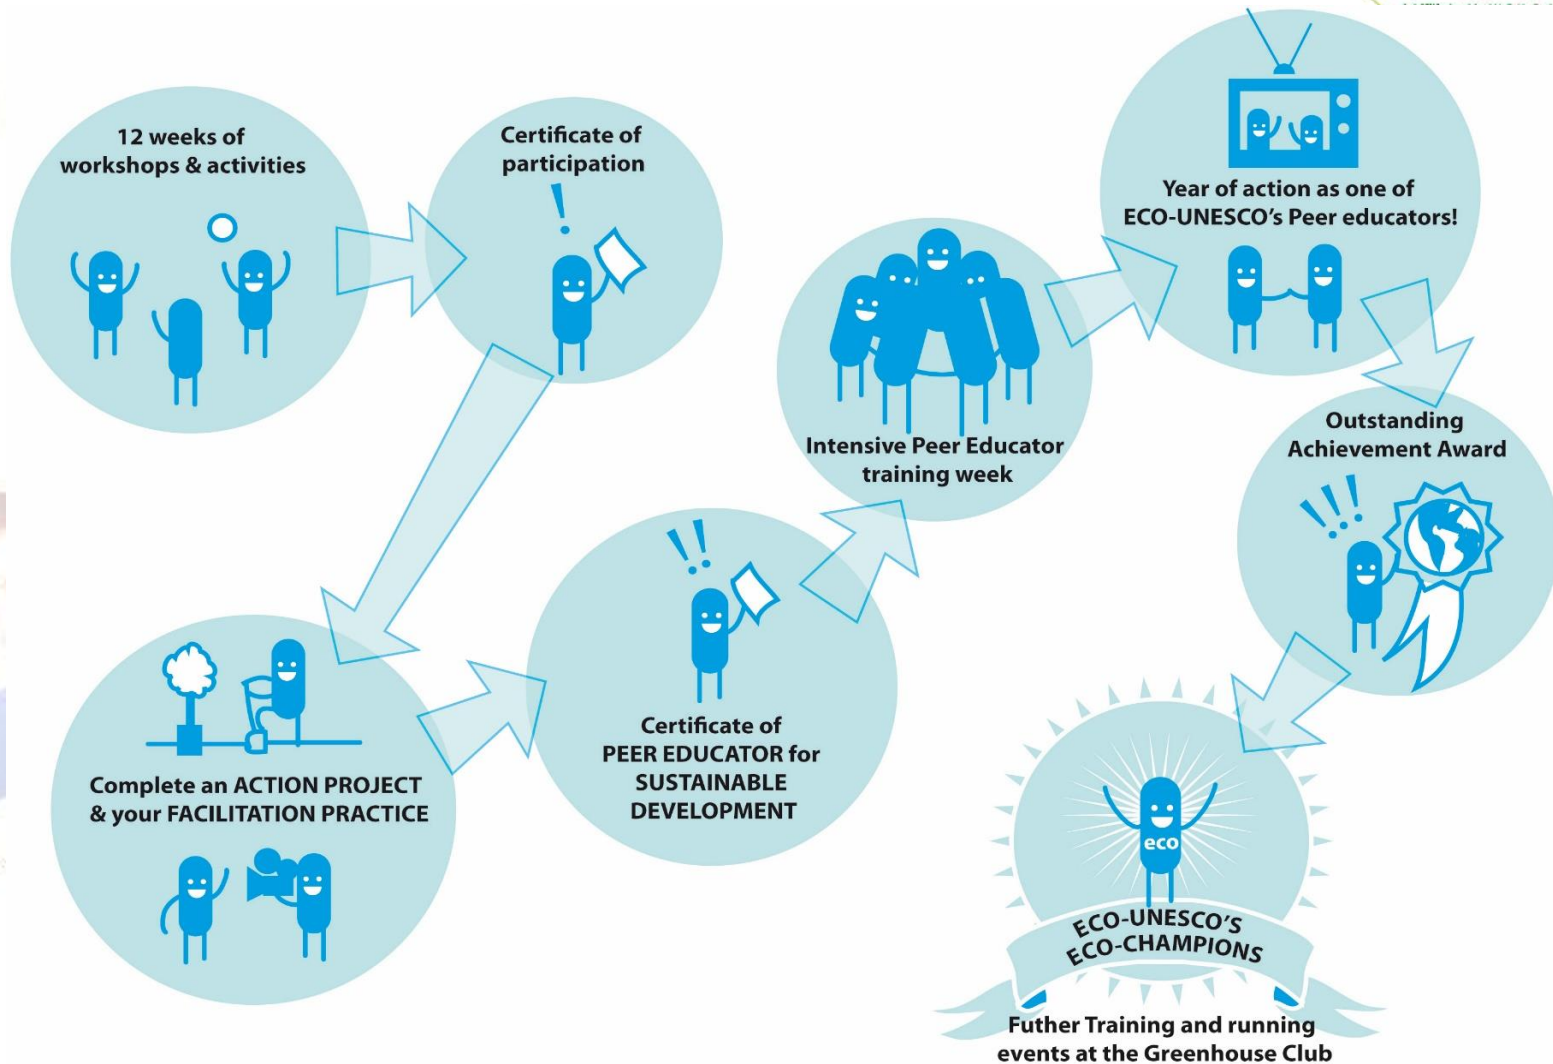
12 weeks of workshops & activities

Certificate of participation

!

Complete an ACTION PROJECT & your FACILITATION PRACTICE

!!

Certificate of PEER EDUCATOR for SUSTAINABLE DEVELOPMENT

Intensive Peer Educator training week

Year of action as one of ECO-UNESCO's Peer educators!

Outstanding Achievement Award

!!!

eco

ECO-UNESCO'S ECO-CHAMPIONS

Futher Training and running events at the Greenhouse Club